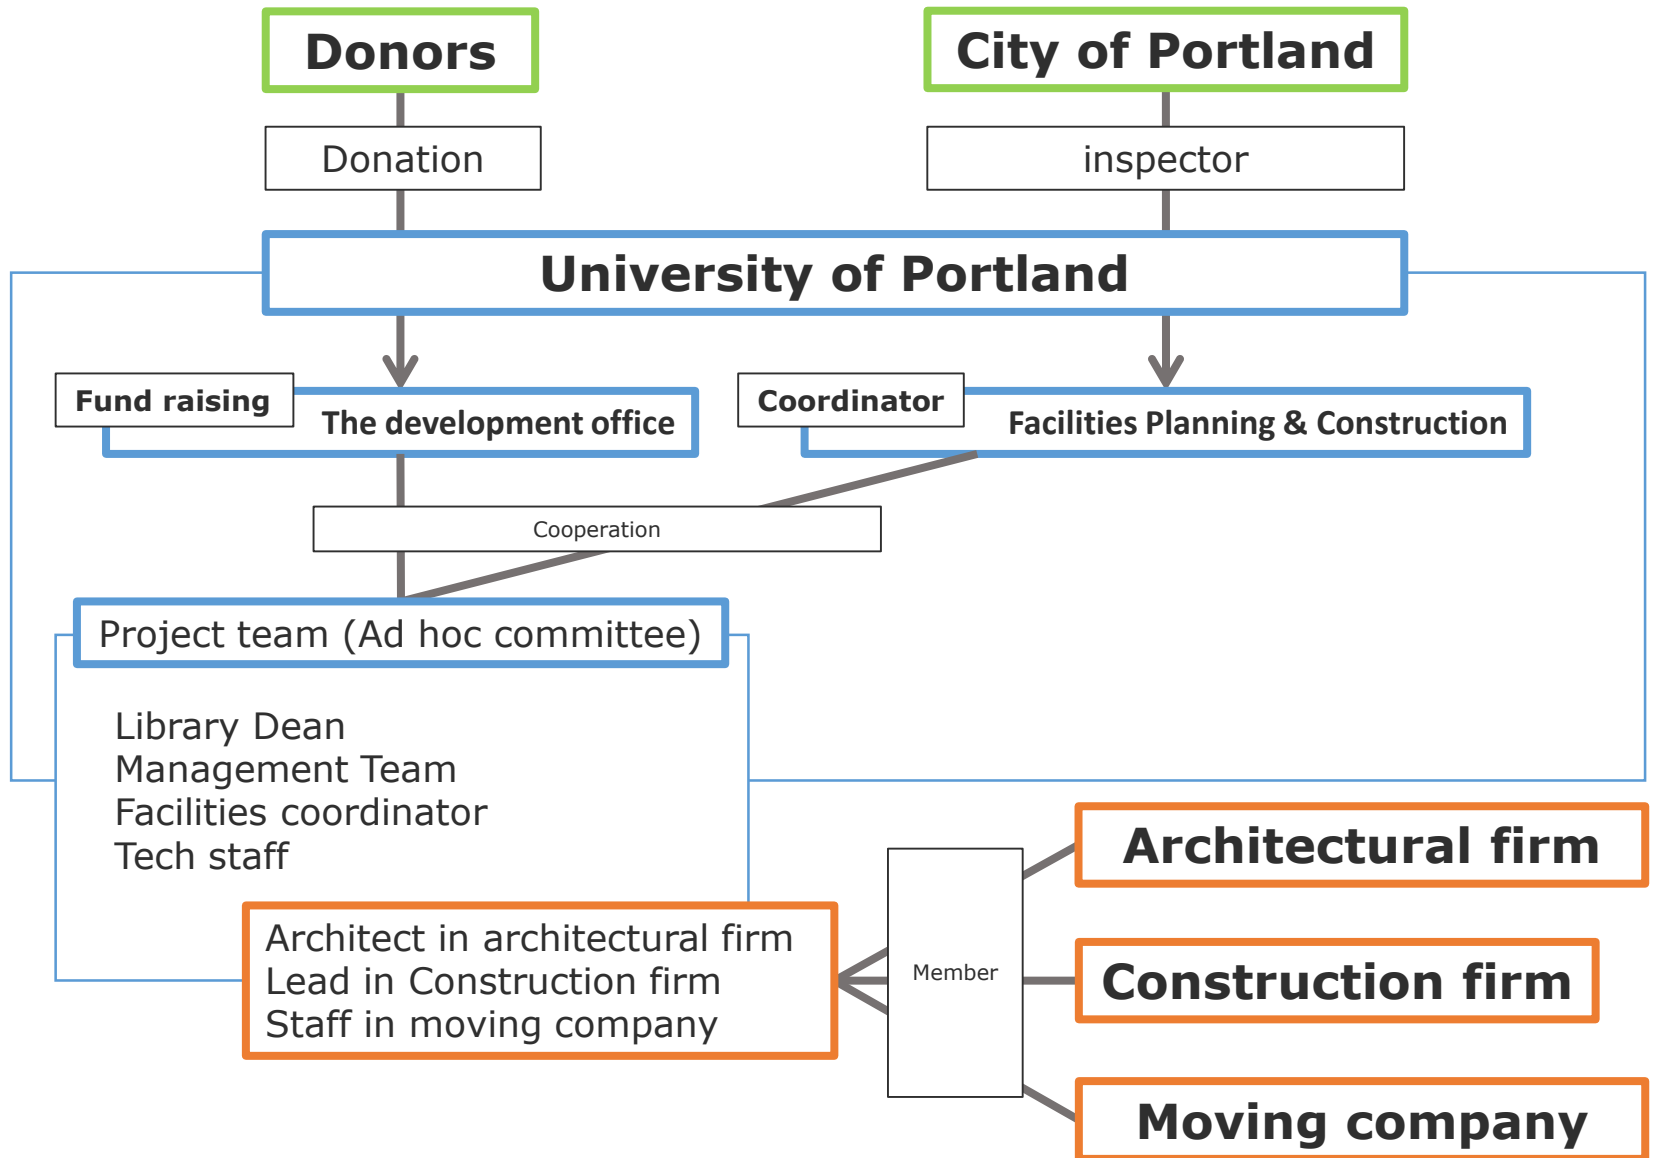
Donors

City of Portland

Donation

inspector

University of Portland

Fund raising

The development office

Coordinator

Facilities Planning & Construction

Cooperation

Project team (Ad hoc committee)

Library Dean
Management Team
Facilities coordinator
Tech staff

Architect in architectural firm
Lead in Construction firm
Staff in moving company

Member

Architectural firm

Construction firm

Moving company